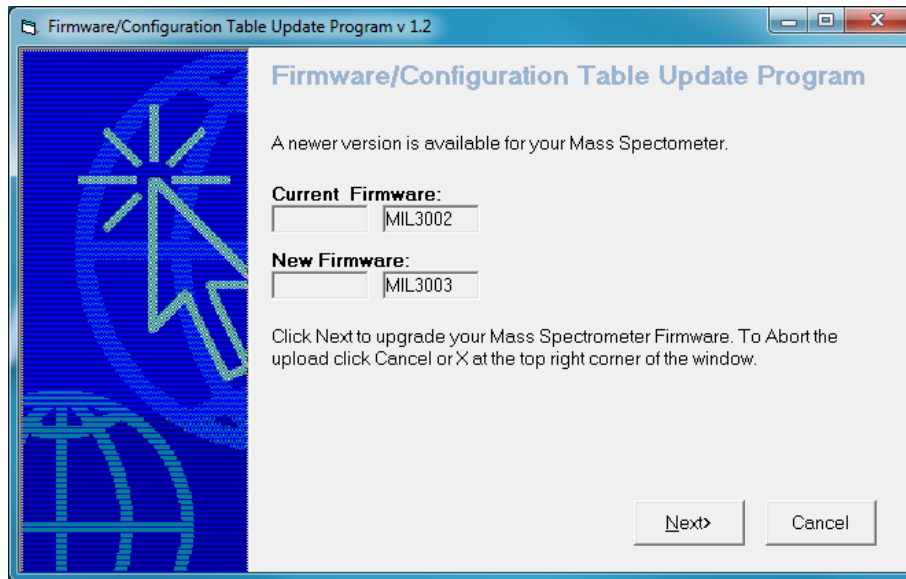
Firmware/Configuration Table Update Program v 1.2

Firmware/Configuration Table Update Program

A newer version is available for your Mass Spectometer.

Current Firmware:
MIL3002

New Firmware:
MIL3003

Click Next to upgrade your Mass Spectrometer Firmware. To Abort the upload click Cancel or X at the top right corner of the window.

Next>
Cancel